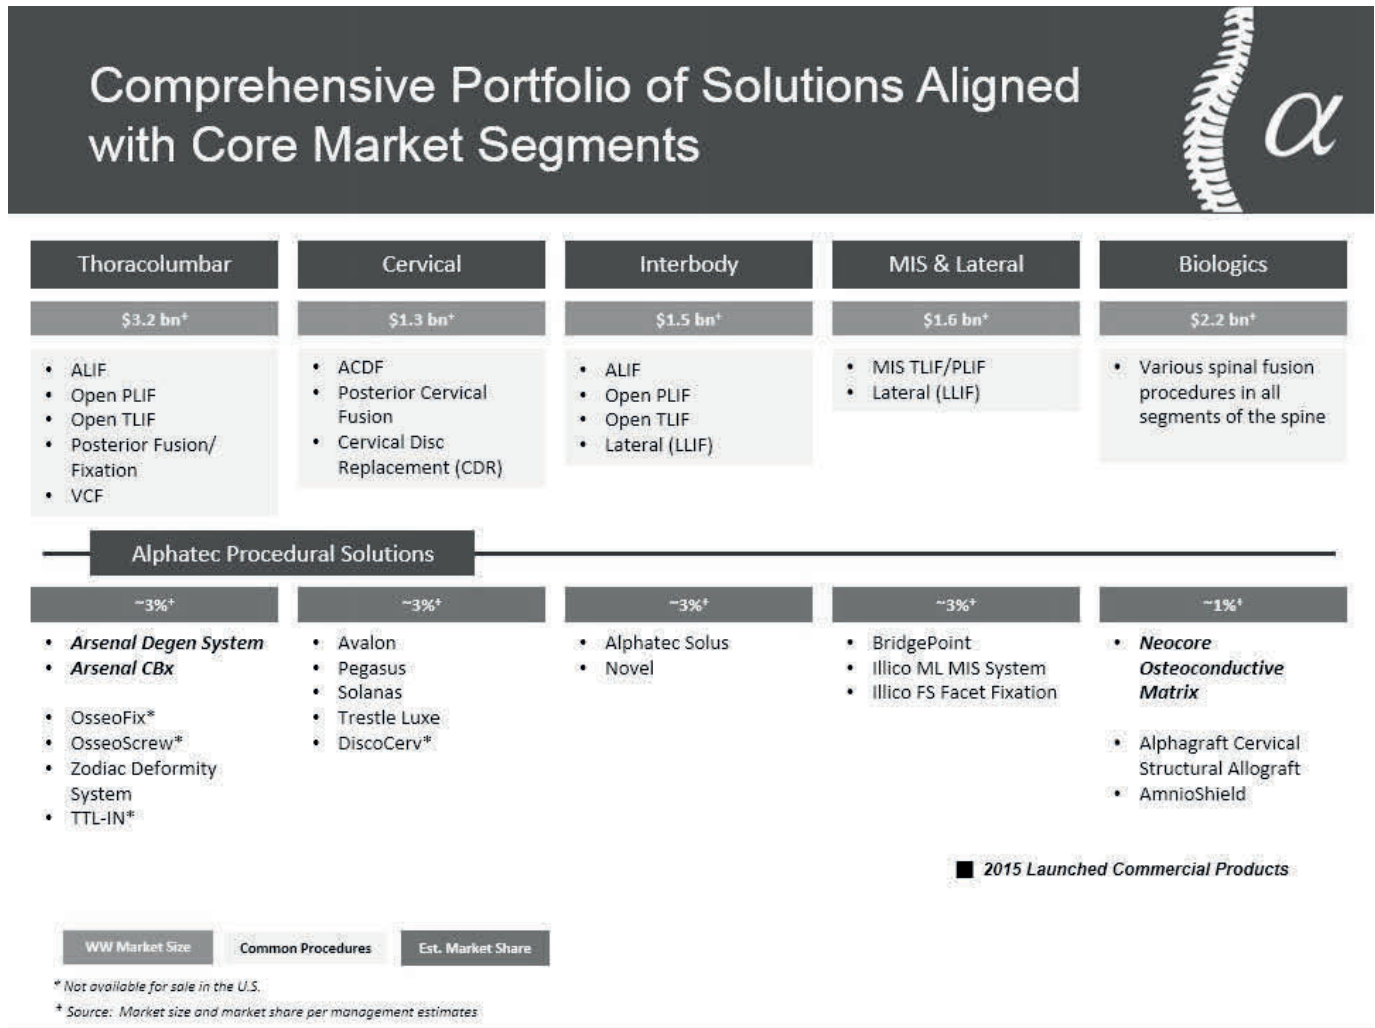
Comprehensive Portfolio of Solutions Aligned with Core Market Segments

$\alpha$

Thoracolumbar

$3.2 bn⁺

- ALIF
- Open PLIF
- Open TLIF
- Posterior Fusion/ Fixation
- VCF

Cervical

$1.3 bn⁺

- ACDF
- Posterior Cervical Fusion
- Cervical Disc Replacement (CDR)

Interbody

$1.5 bn⁺

- ALIF
- Open PLIF
- Open TLIF
- Lateral (LLIF)

MIS & Lateral

$1.6 bn⁺

- MIS TLIF/PLIF
- Lateral (LLIF)

Biologics

$2.2 bn⁺

- Various spinal fusion procedures in all segments of the spine

Alphatec Procedural Solutions

~3%⁺

- Arsenal Degen System
- Arsenal CBx

- OsseoFix*
- OsseoScrew*
- Zodiac Deformity System
- TTL-IN*

~3%⁺

- Avalon
- Pegasus
- Solanas
- Trestle Luxe
- DiscoCerv*

~3%⁺

- Alphatec Solus
- Novel

~3%⁺

- BridgePoint
- Illico ML MIS System
- Illico FS Facet Fixation

~1%⁺

- Neocore Osteoconductive Matrix

- Alphagraft Cervical Structural Allograft
- AmnioShield

2015 Launched Commercial Products

WW Market Size | Common Procedures | Est. Market Share

* Not available for sale in the U.S.

⁺ Source: Market size and market share per management estimates